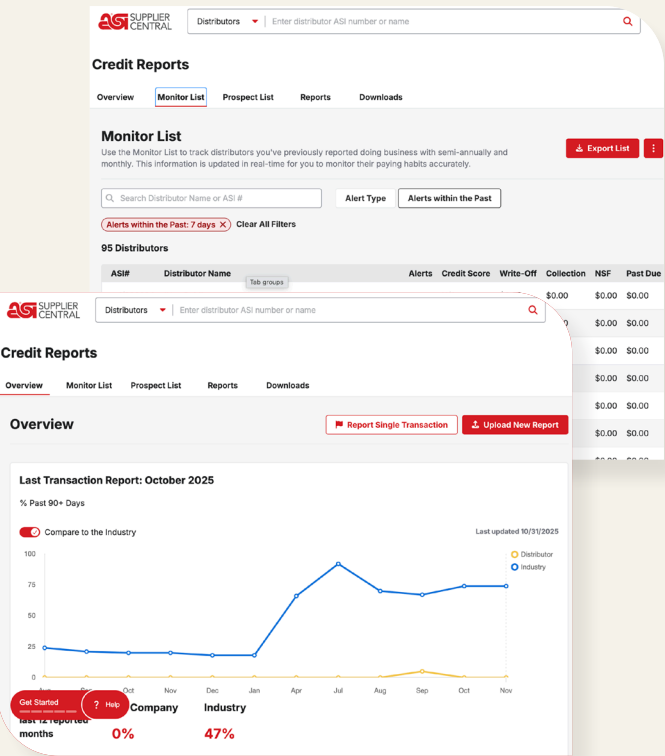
ASI SUPPLIER CENTRAL

Distributors | Enter distributor ASI number or name

Credit Reports

Overview | Monitor List | Prospect List | Reports | Downloads

Monitor List

Use the Monitor List to track distributors you've previously reported doing business with semi-annually and monthly. This information is updated in real-time for you to monitor their paying habits accurately.

Export List

Search Distributor Name or ASI #

Alert Type

Alerts within the Past

Alerts within the Past: 7 days ×

Clear All Filters

95 Distributors

| ASI# | Distributor Name | Alerts | Credit Score | Write-Off | Collection | NSF | Past Due |
|---|---|---|---|---|---|---|---|
| | | | | | $0.00 | $0.00 | $0.00 |
| | | | | | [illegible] | $0.00 | $0.00 |
| | | | | | | $0.00 | $0.00 |
| | | | | | | $0.00 | $0.00 |
| | | | | | | $0.00 | $0.00 |
| | | | | | | $0.00 | $0.00 |

Tab groups

ASI SUPPLIER CENTRAL

Distributors | Enter distributor ASI number or name

Credit Reports

Overview | Monitor List | Prospect List | Reports | Downloads

Overview

Report Single Transaction

Upload New Report

Last Transaction Report: October 2025

% Past 90+ Days

Compare to the Industry

Last updated 10/31/2025

Distributor

Industry

100
75
50
25
0

Aug Sep Oct Nov Dec Jan Apr Jul Aug Sep Oct Nov

Get Started

? Help

last 12 reported months

Company

0%

Industry

47%